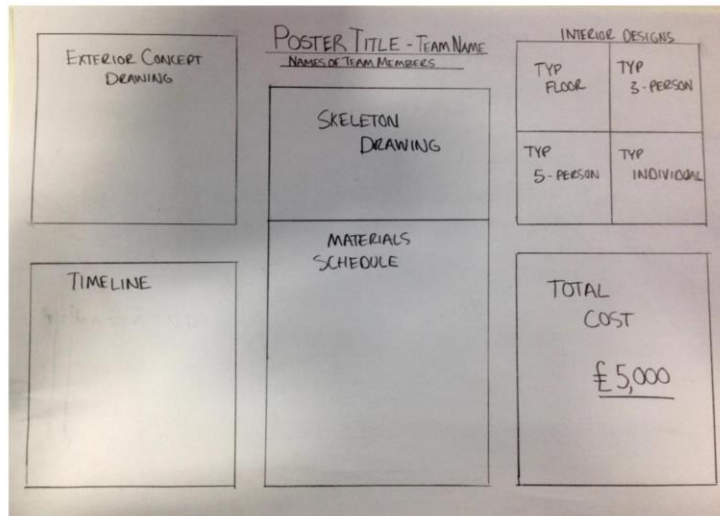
EXTERIOR CONCEPT DRAWING

POSTER TITLE - TEAM NAME
NAMES OF TEAM MEMBERS

INTERIOR DESIGNS

| TYP FLOOR | TYP 3-PERSON |
|---|---|
| TYP 5-PERSON | TYP INDIVIDUAL |

SKELETON DRAWING

MATERIALS SCHEDULE

TIMELINE

TOTAL COST

£5,000